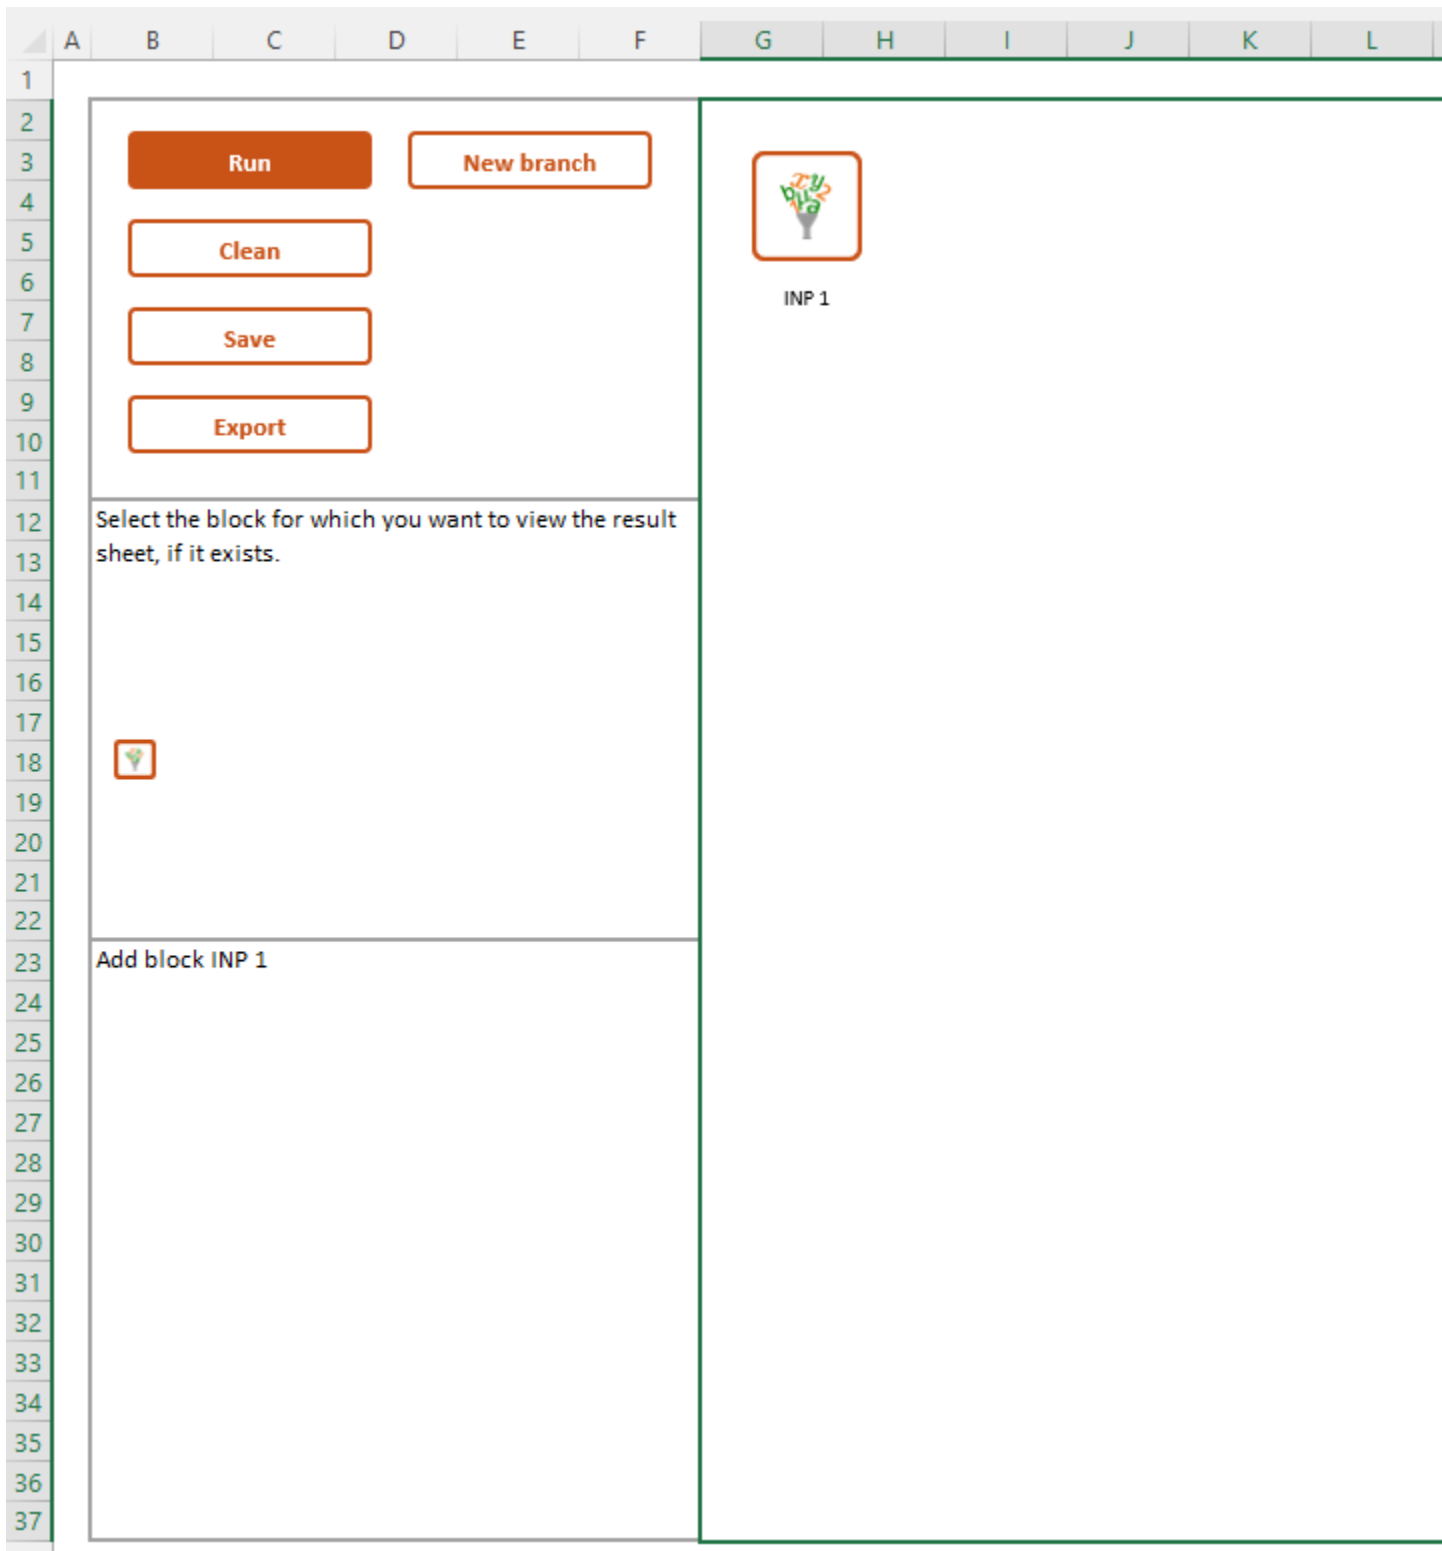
| A | B | C | D | E | F | G | H | I | J | K | L |
|---|---|---|---|---|---|---|---|---|---|---|---|

1
2
3
4
5
6
7
8
9
10
11
12
13
14
15
16
17
18
19
20
21
22
23
24
25
26
27
28
29
30
31
32
33
34
35
36
37

Run

New branch

Clean

Save

Export

INP 1

Select the block for which you want to view the result sheet, if it exists.

Add block INP 1